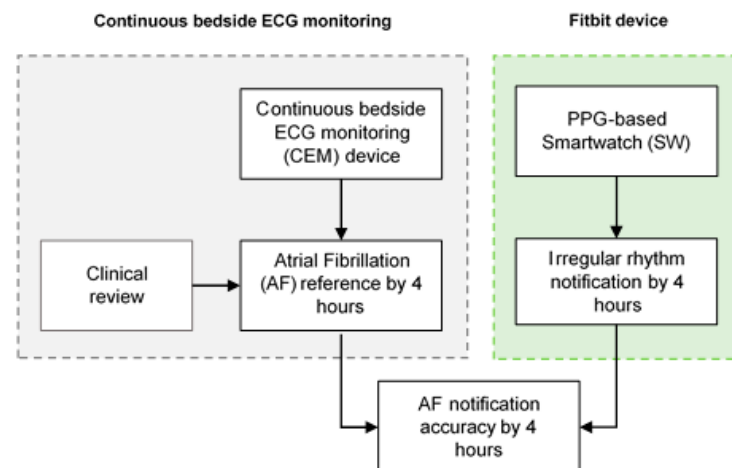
Continuous bedside ECG monitoring

Fitbit device

Continuous bedside ECG monitoring (CEM) device

PPG-based Smartwatch (SW)

Clinical review

Atrial Fibrillation (AF) reference by 4 hours

Irregular rhythm notification by 4 hours

AF notification accuracy by 4 hours